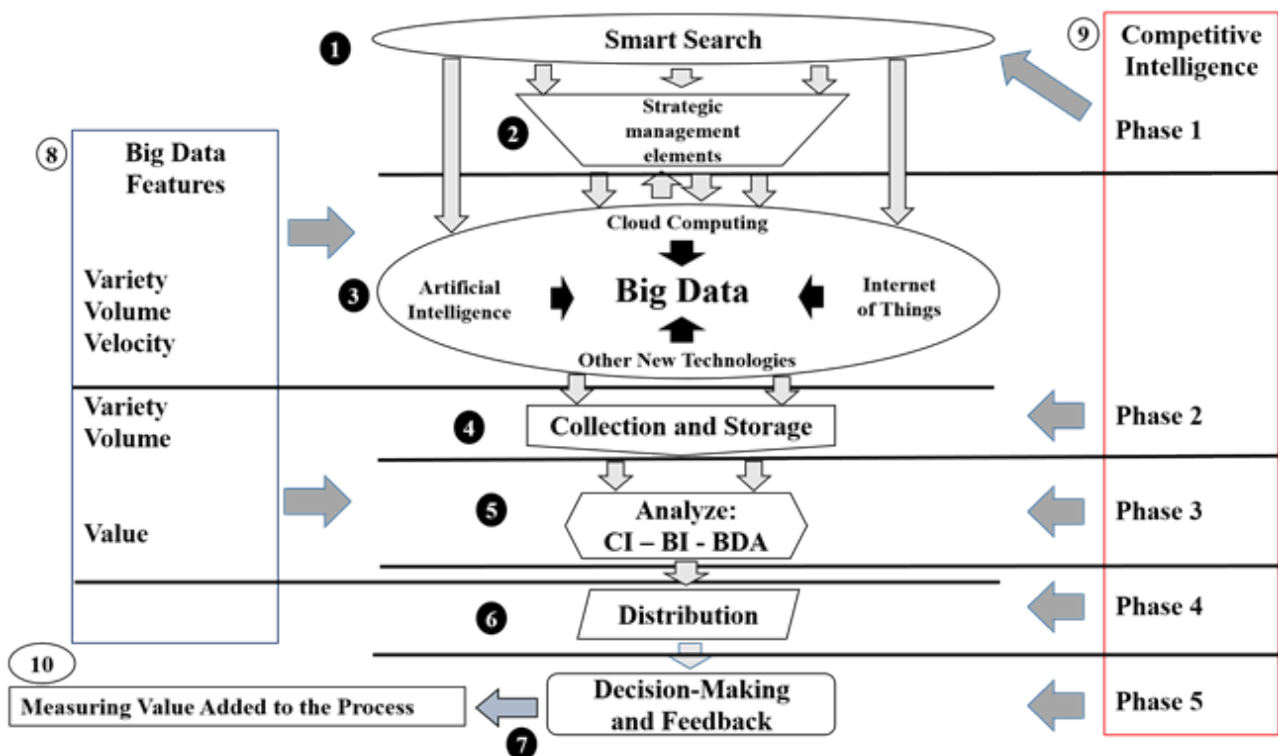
1 Smart Search

9 Competitive Intelligence

Phase 1

2 Strategic management elements

8 Big Data Features

Variety
Volume
Velocity

Cloud Computing

3 Artificial Intelligence

Big Data

Internet of Things

Other New Technologies

Variety
Volume

4 Collection and Storage

Phase 2

Value

5 Analyze: CI – BI - BDA

Phase 3

6 Distribution

Phase 4

10

Measuring Value Added to the Process

Decision-Making and Feedback

7

Phase 5